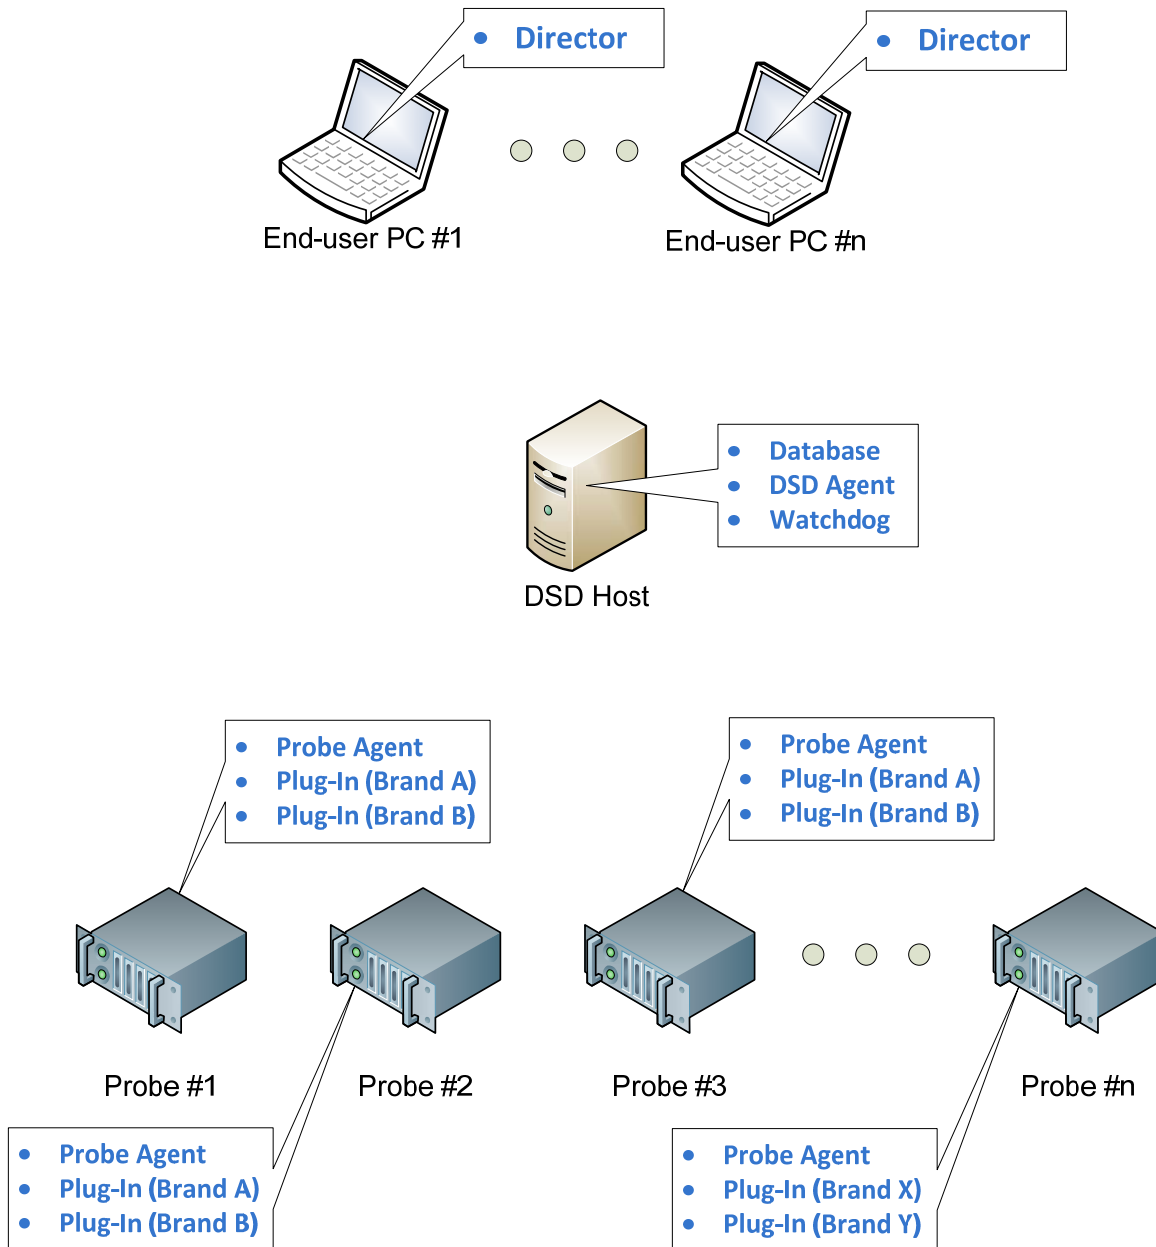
• Director

End-user PC #1

• Director

End-user PC #n

• Database
• DSD Agent
• Watchdog

DSD Host

• Probe Agent
• Plug-In (Brand A)
• Plug-In (Brand B)

• Probe Agent
• Plug-In (Brand A)
• Plug-In (Brand B)

Probe #1

Probe #2

Probe #3

Probe #n

• Probe Agent
• Plug-In (Brand A)
• Plug-In (Brand B)

• Probe Agent
• Plug-In (Brand X)
• Plug-In (Brand Y)